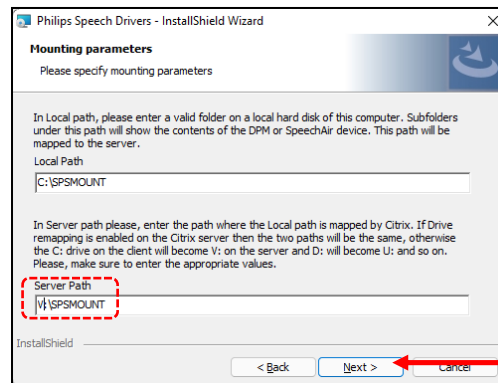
Philips Speech Drivers - InstallShield Wizard

Mounting parameters

Please specify mounting parameters

In Local path, please enter a valid folder on a local hard disk of this computer. Subfolders under this path will show the contents of the DPM or SpeechAir device. This path will be mapped to the server.

Local Path

C:\SPSMOUNT

In Server path please, enter the path where the Local path is mapped by Citrix. If Drive remapping is enabled on the Citrix server then the two paths will be the same, otherwise the C: drive on the client will become V: on the server and D: will become U: and so on. Please, make sure to enter the appropriate values.

Server Path

V:\SPSMOUNT

InstallShield

< Back

Next >

Cancel